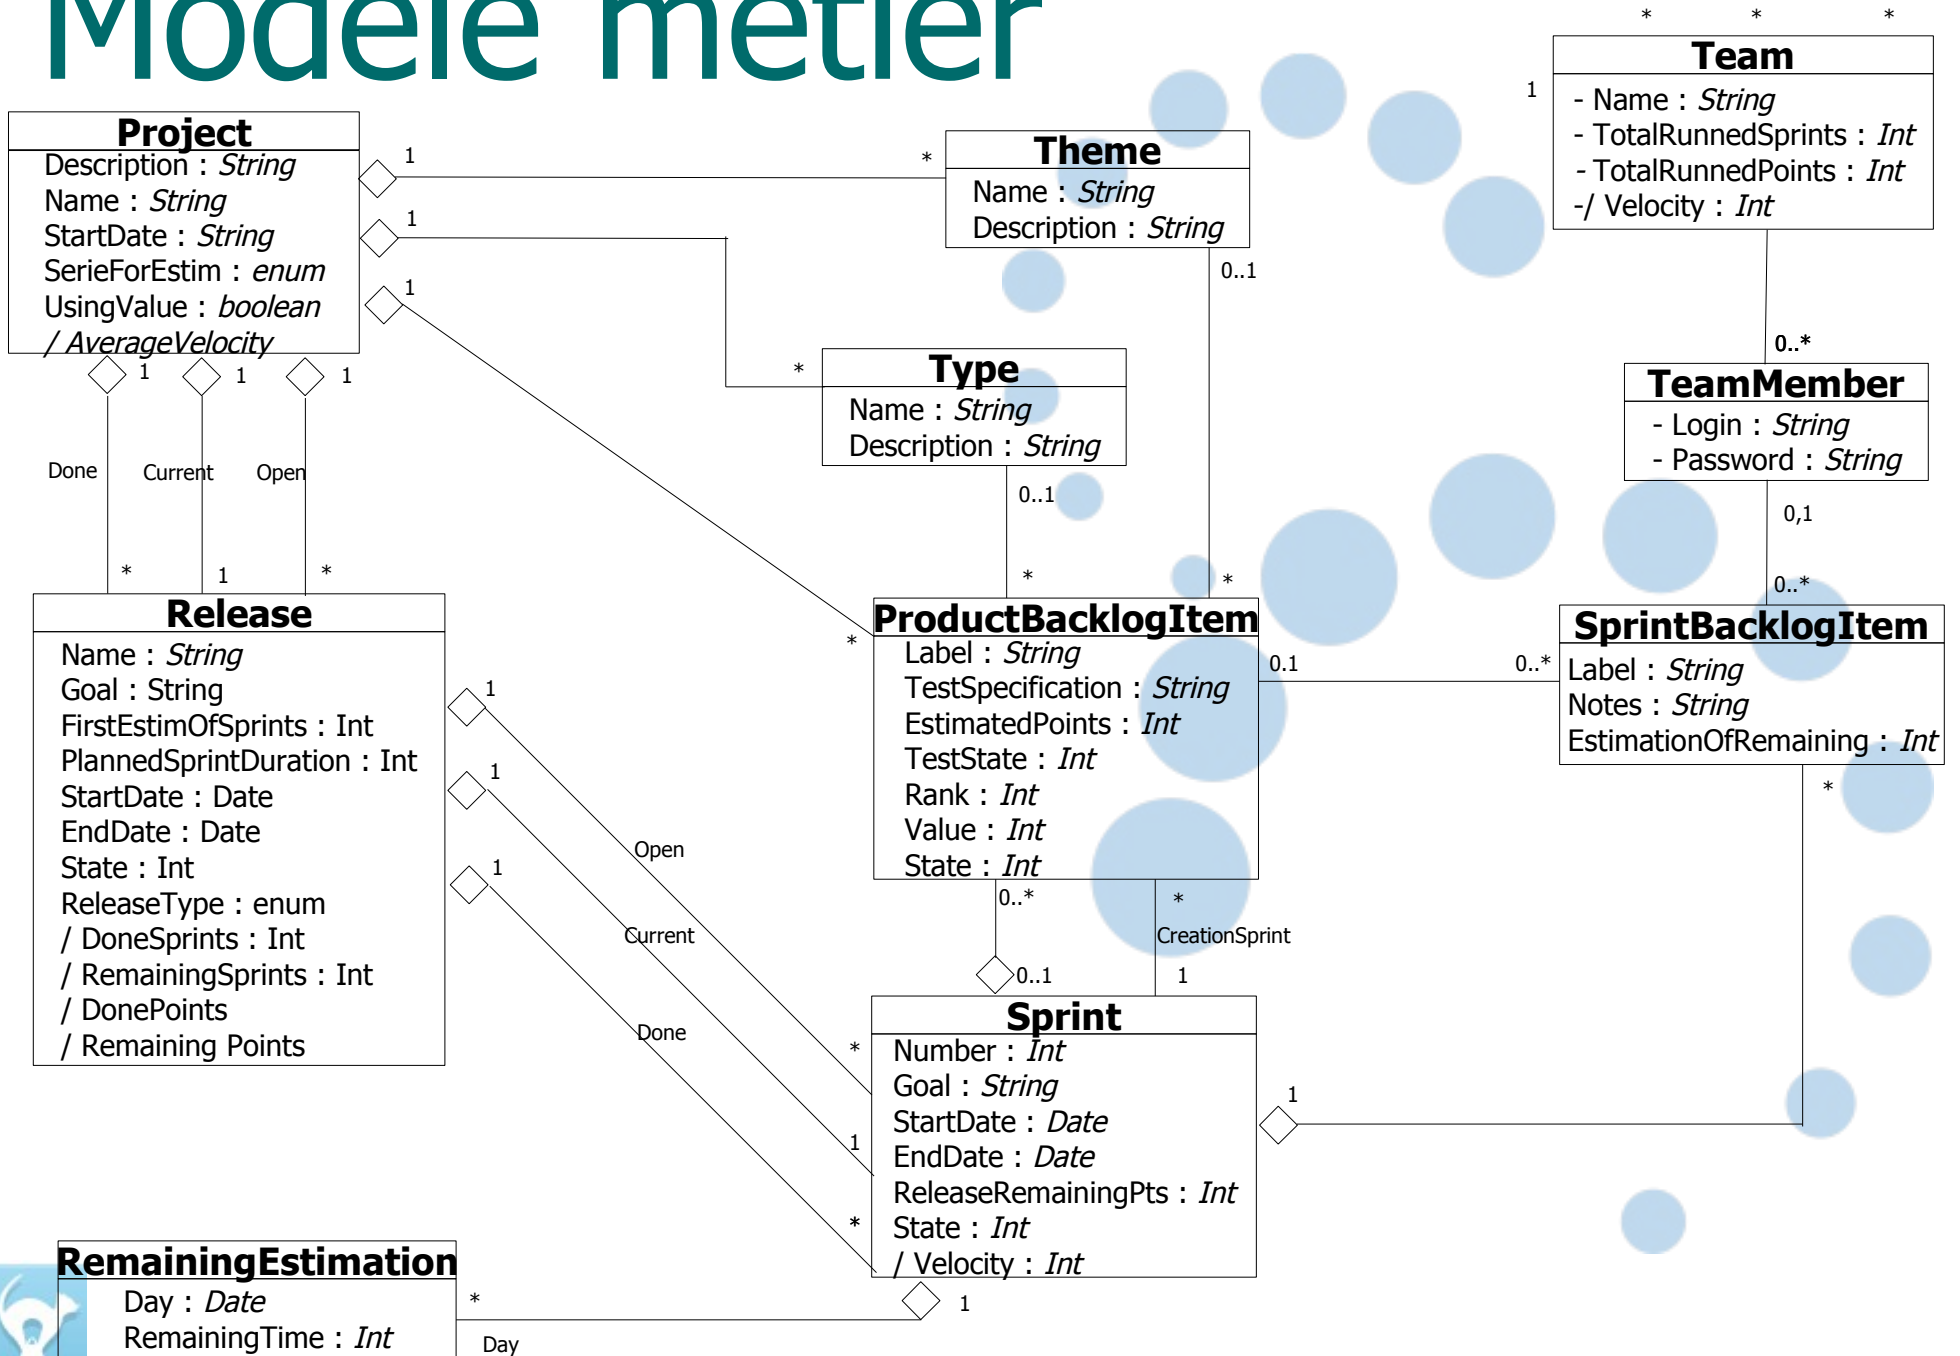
Modèle métier

Project
Description : String
Name : String
StartDate : String
SerieForEstim : enum
UsingValue : boolean
/ AverageVelocity

Theme
Name : String
Description : String

Team
- Name : String
- TotalRunnedSprints : Int
- TotalRunnedPoints : Int
-/ Velocity : Int

Type
Name : String
Description : String

TeamMember
- Login : String
- Password : String

Release
Name : String
Goal : String
FirstEstimOfSprints : Int
PlannedSprintDuration : Int
StartDate : Date
EndDate : Date
State : Int
ReleaseType : enum
/ DoneSprints : Int
/ RemainingSprints : Int
/ DonePoints
/ Remaining Points

ProductBacklogItem
Label : String
TestSpecification : String
EstimatedPoints : Int
TestState : Int
Rank : Int
Value : Int
State : Int

SprintBacklogItem
Label : String
Notes : String
EstimationOfRemaining : Int

Sprint
Number : Int
Goal : String
StartDate : Date
EndDate : Date
ReleaseRemainingPts : Int
State : Int
/ Velocity : Int

RemainingEstimation
Day : Date
RemainingTime : Int

1 * 1 * 1 * * * * 1 0..1 0..* 1 1 1 Done Current Open * 1 * 0..1 * 0,1 0..* * 0.1 0..* 1 Open 1 Current 1 Done * 1 * 0..* 0..1 * CreationSprint 1 * 1 * 1 Day